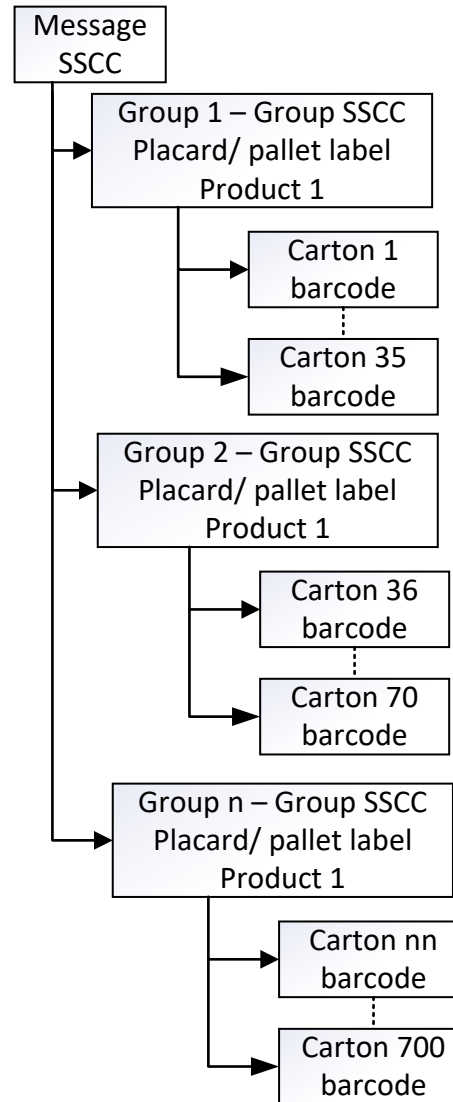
Message SSCC

Group 1 – Group SSCC Placard/ pallet label Product 1

Carton 1 barcode

Carton 35 barcode

Group 2 – Group SSCC Placard/ pallet label Product 1

Carton 36 barcode

Carton 70 barcode

Group n – Group SSCC Placard/ pallet label Product 1

Carton nn barcode

Carton 700 barcode